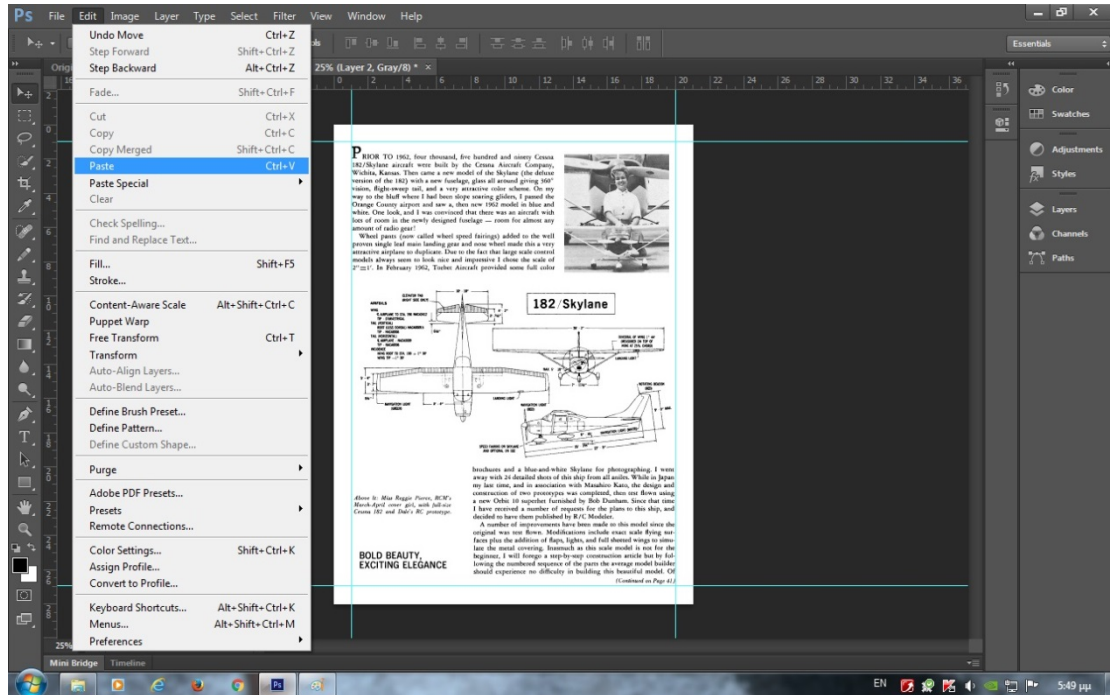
Ps File Edit Image Layer Type Select Filter View Window Help

Undo Move Ctrl+Z
Step Forward Shift+Ctrl+Z
Step Backward Alt+Ctrl+Z
Fade... Shift+Ctrl+F
Cut Ctrl+X
Copy Ctrl+C
Copy Merged Shift+Ctrl+C
Paste Ctrl+V
Paste Special
Clear
Check Spelling...
Find and Replace Text...
Fill... Shift+F5
Stroke...
Content-Aware Scale Alt+Shift+Ctrl+C
Puppet Warp
Free Transform Ctrl+T
Transform
Auto-Align Layers...
Auto-Blend Layers...
Define Brush Preset...
Define Pattern...
Define Custom Shape...
Purge
Adobe PDF Presets...
Presets
Remote Connections...
Color Settings... Shift+Ctrl+K
Assign Profile...
Convert to Profile...
Keyboard Shortcuts... Alt+Shift+Ctrl+K
Menus... Alt+Shift+Ctrl+M
Preferences

25% (Layer 2, Gray/8) * ×

Essentials
Color
Swatches
Adjustments
Styles
Layers
Channels
Paths

PRIOR TO 1962, four thousand, five hundred and ninety Cessna 182/Skylane aircraft were built by the Cessna Aircraft Company, Wichita, Kansas. Then came a new model of the Skylane (the deluxe version of the 182) with a new fuselage, glass all around giving 360° vision, flight-sweep tail, and a very attractive color scheme. On my way to the bluff where I had been slope soaring gliders, I passed the Orange County airport and saw a, then new 1962 model in blue and white. One look, and I was convinced that there was an aircraft with lots of room in the newly designed fuselage — room for almost any amount of radio gear!

Wheel pants (now called wheel speed fairings) added to the well proven single leaf main landing gear and nose wheel made this a very attractive airplane to duplicate. Due to the fact that large scale control models always seem to look nice and impressive I chose the scale of 2"=1'. In February 1962, Treber Aircraft provided some full color

182/Skylane

brochures and a blue-and-white Skylane for photographing. I went away with 24 detailed shots of this ship from all angles. While in Japan my last time, and in association with Masahiro Kato, the design and construction of two prototypes was completed, then test flown using a new Orbit 10 superhet furnished by Bob Dunham. Since that time I have received a number of requests for the plans to this ship, and decided to have them published by R/C Modeler.

A number of improvements have been made to this model since the original was test flown. Modifications include exact scale flying surfaces plus the addition of flaps, lights, and full sheeted wings to simulate the metal covering. Inasmuch as this scale model is not for the beginner, I will forego a step-by-step construction article but by following the numbered sequence of the parts the average model builder should experience no difficulty in building this beautiful model. Of

(Continued on Page 41)

Above lt: Miss Reggie Pieron, RCM's March-April cover girl, with full-size Cessna 182 and Dale's RC prototype.

BOLD BEAUTY, EXCITING ELEGANCE

25%
Mini Bridge Timeline
EN 5:49 μμ